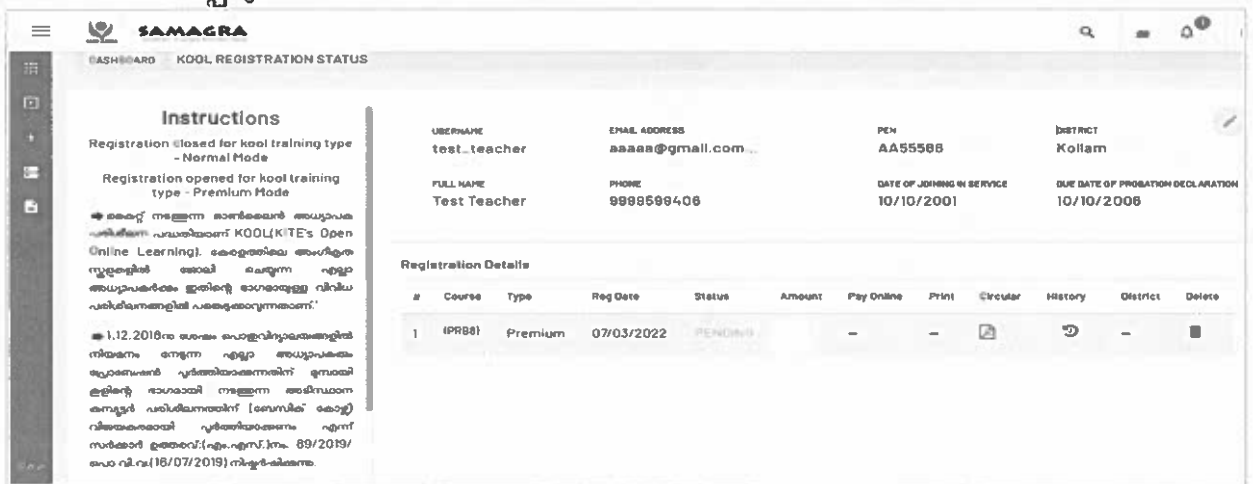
SAMAGRA

DASHBOARD KOOL REGISTRATION STATUS

Instructions

Registration closed for kool training type - Normal Mode

Registration opened for kool training type - Premium Mode

➡ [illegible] KOOL(KITE's Open Online Learning). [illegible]

■ 1.12.2018 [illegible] 89/2019/ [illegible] (16/07/2019) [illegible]

| USERNAME | EMAIL ADDRESS | PEN | DISTRICT |
|---|---|---|---|
| test_teacher | aaaaa@gmail.com | AA55588 | Kollam |
| FULL NAME | PHONE | DATE OF JOINING IN SERVICE | DUE DATE OF PROBATION DECLARATION |
| Test Teacher | 9999599406 | 10/10/2001 | 10/10/2006 |

Registration Details

| # | Course | Type | Reg Date | Status | Amount | Pay Online | Print | Circular | History | District | Delete |
|---|---|---|---|---|---|---|---|---|---|---|---|
| 1 | (PRB8) | Premium | 07/03/2022 | PENDING | | – | – | | | – | |